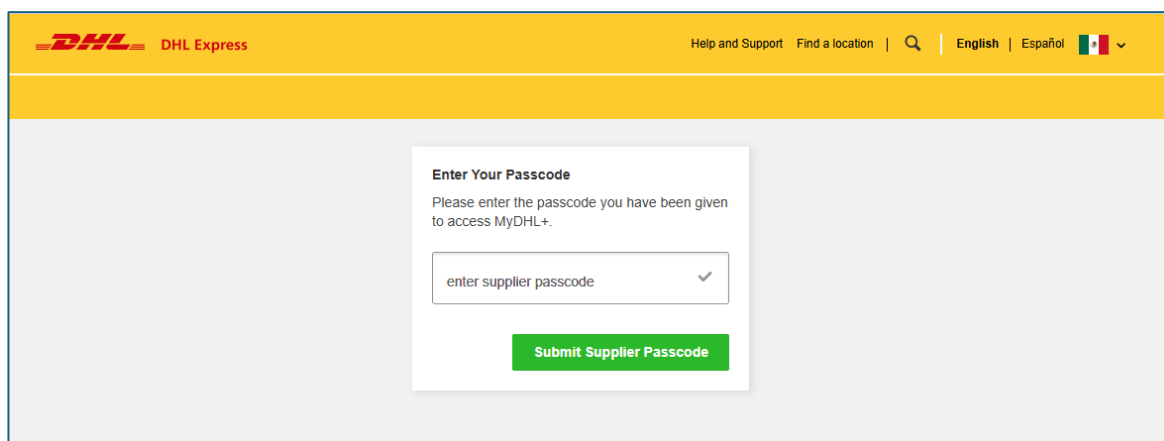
DHL DHL Express

Help and Support Find a location | English | Español

Enter Your Passcode

Please enter the passcode you have been given to access MyDHL+.

enter supplier passcode

Submit Supplier Passcode